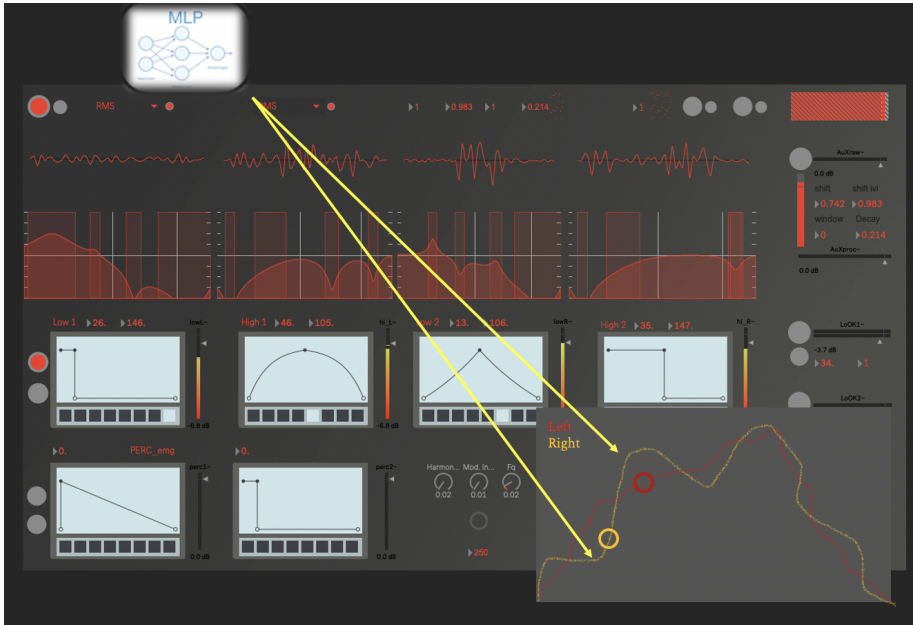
MLP

RMS
RMS
1 0.983 1 0.214
1

AuXraw~
0.0 dB
shift shift lvl
0.742 0.983
window Decay
0 0.214
AuXproc~
0.0 dB

Low 1 26. 146.
lowL~
-6.8 dB
High 1 46. 105.
hi_L~
-6.8 dB
Low 2 13. 106.
lowR~
High 2 35. 147.
hi_R~

LoOK1~
-3.7 dB
34. 1
LoOK2~

0.
PERC_emg
perc1~
0.0 dB
0.
perc2~
0.0 dB
Harmon... Mod. In... Fq
0.02 0.01 0.02
250

Left
Right